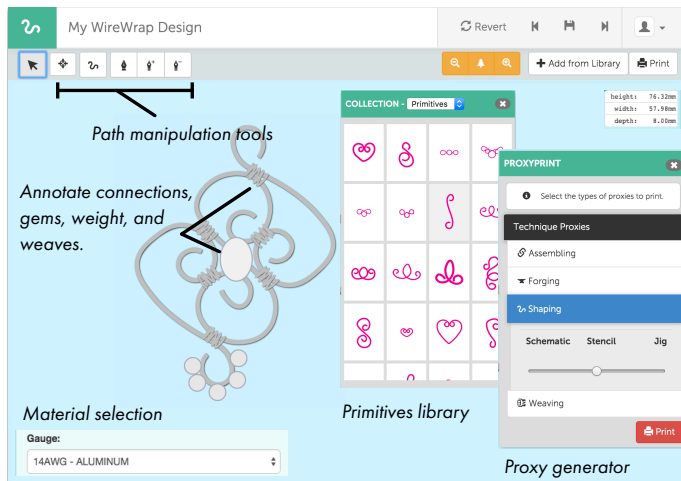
My WireWrap Design

Revert

Add from Library

Print

height: 76.32mm
width: 57.98mm
depth: 8.00mm

Path manipulation tools

COLLECTION - Primitives

Annotate connections, gems, weight, and weaves.

PROXYPRINT

Select the types of proxies to print.

Technique Proxies

Assembling

Forging

Shaping

Schematic Stencil Jig

Weaving

Print

Material selection

Primitives library

Gauge:

14AWG - ALUMINUM

Proxy generator